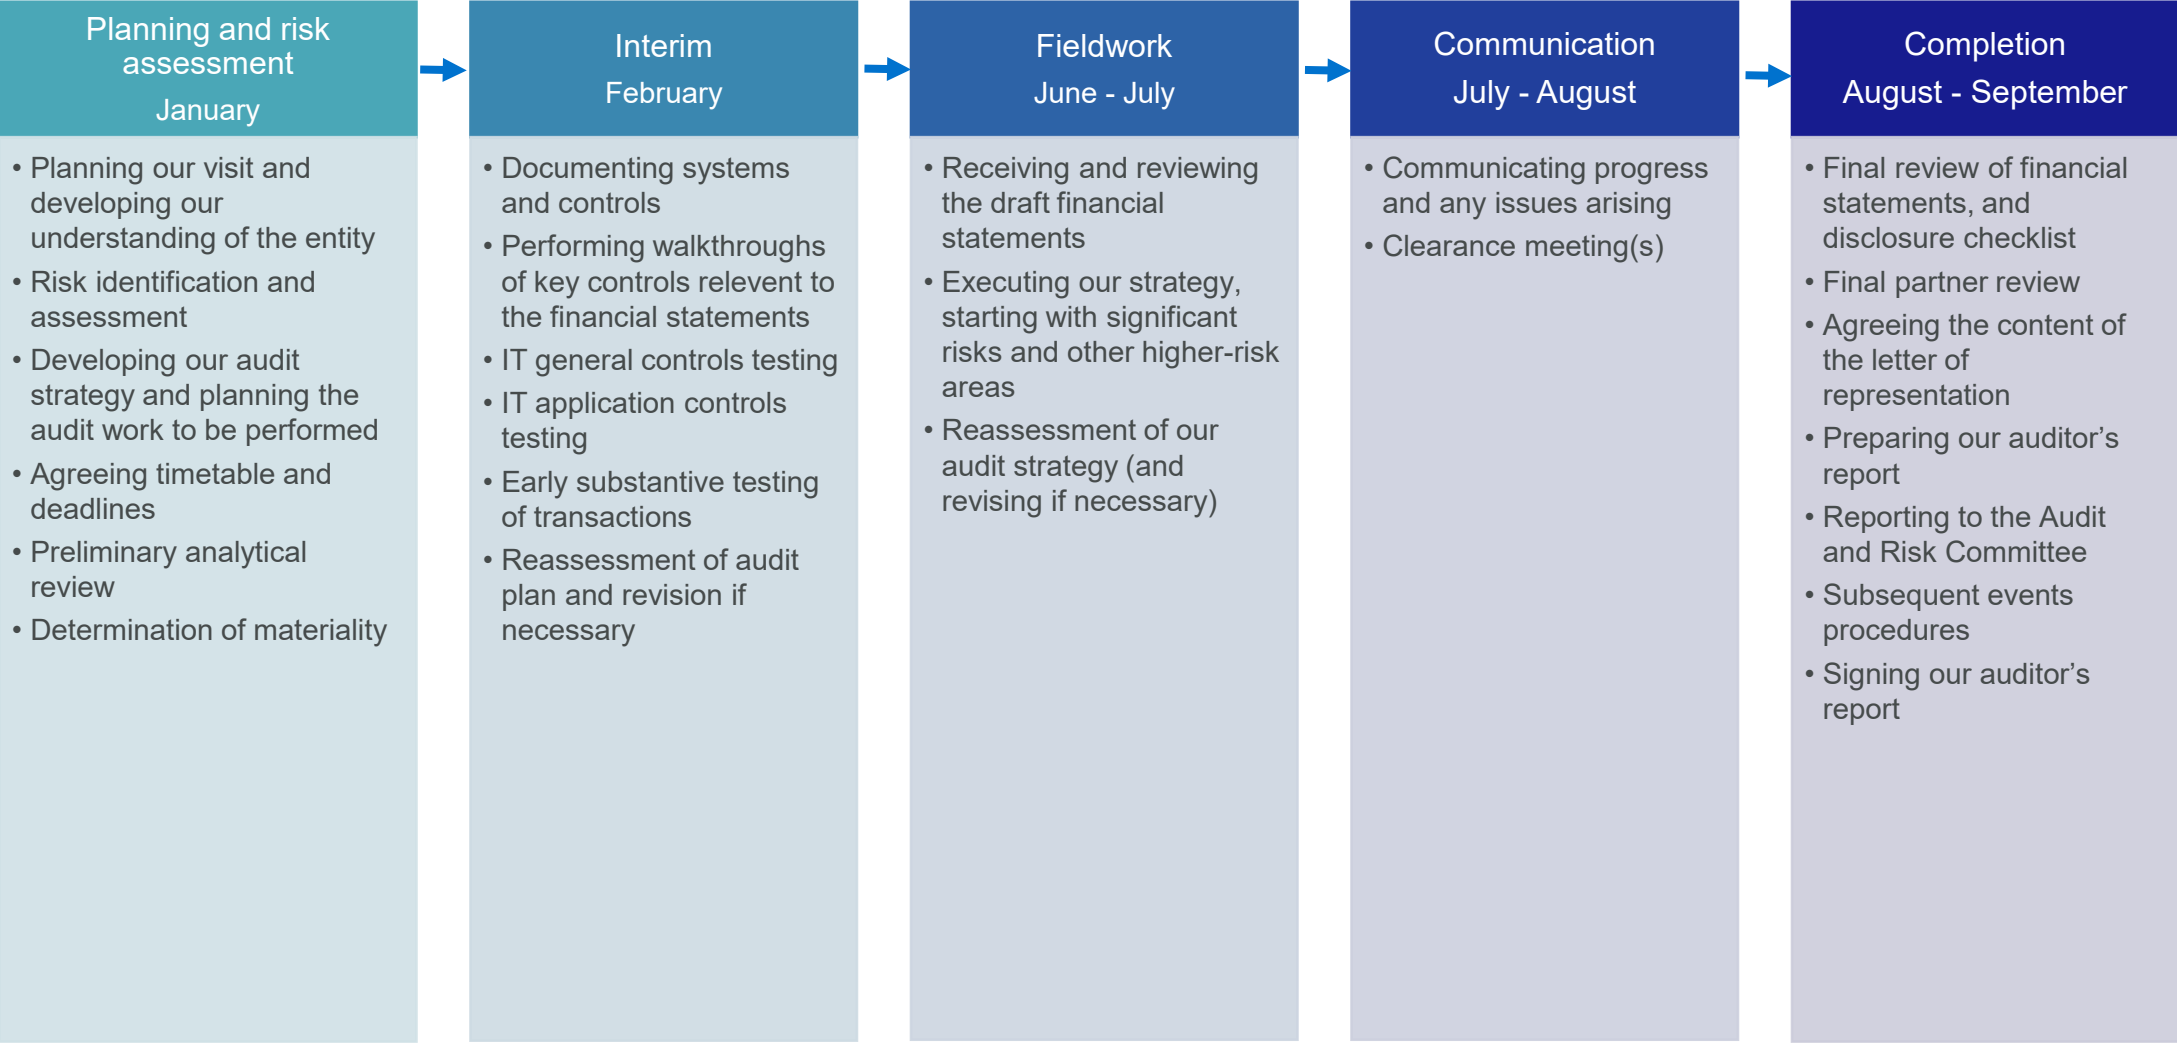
Planning and risk assessment
January

• Planning our visit and developing our understanding of the entity
• Risk identification and assessment
• Developing our audit strategy and planning the audit work to be performed
• Agreeing timetable and deadlines
• Preliminary analytical review
• Determination of materiality

Interim
February

• Documenting systems and controls
• Performing walkthroughs of key controls relevent to the financial statements
• IT general controls testing
• IT application controls testing
• Early substantive testing of transactions
• Reassessment of audit plan and revision if necessary

Fieldwork
June - July

• Receiving and reviewing the draft financial statements
• Executing our strategy, starting with significant risks and other higher-risk areas
• Reassessment of our audit strategy (and revising if necessary)

Communication
July - August

• Communicating progress and any issues arising
• Clearance meeting(s)

Completion
August - September

• Final review of financial statements, and disclosure checklist
• Final partner review
• Agreeing the content of the letter of representation
• Preparing our auditor's report
• Reporting to the Audit and Risk Committee
• Subsequent events procedures
• Signing our auditor's report